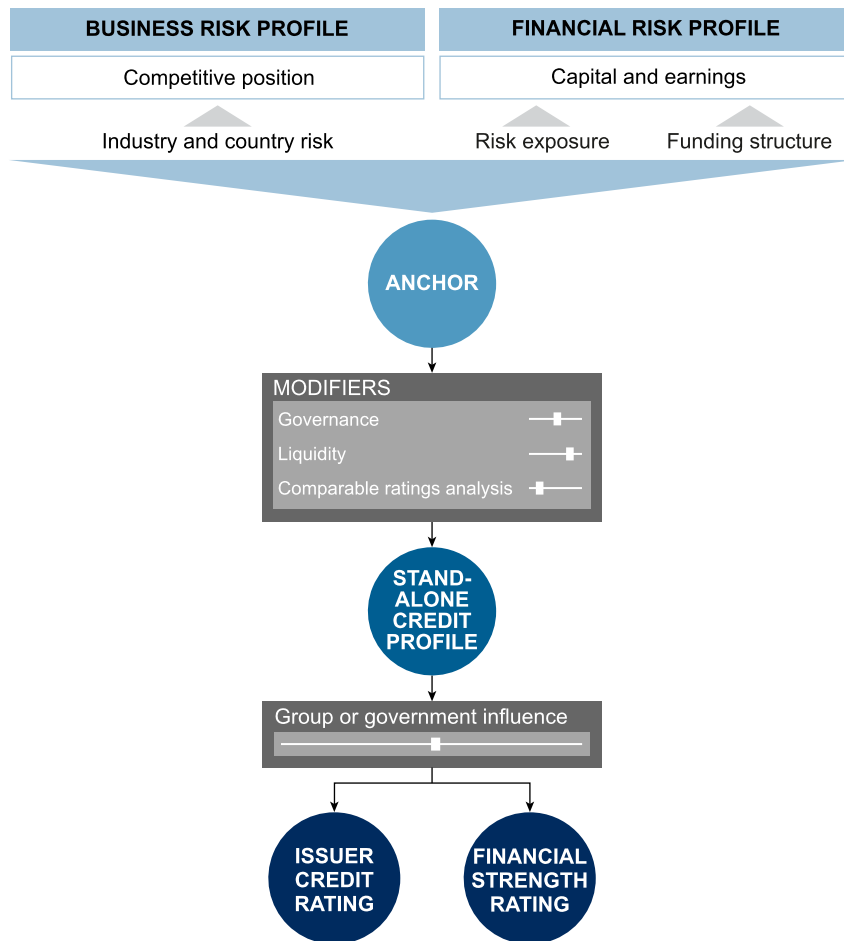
BUSINESS RISK PROFILE

Competitive position

Industry and country risk

FINANCIAL RISK PROFILE

Capital and earnings

Risk exposure

Funding structure

ANCHOR

MODIFIERS

Governance

Liquidity

Comparable ratings analysis

STAND-ALONE CREDIT PROFILE

Group or government influence

ISSUER CREDIT RATING

FINANCIAL STRENGTH RATING